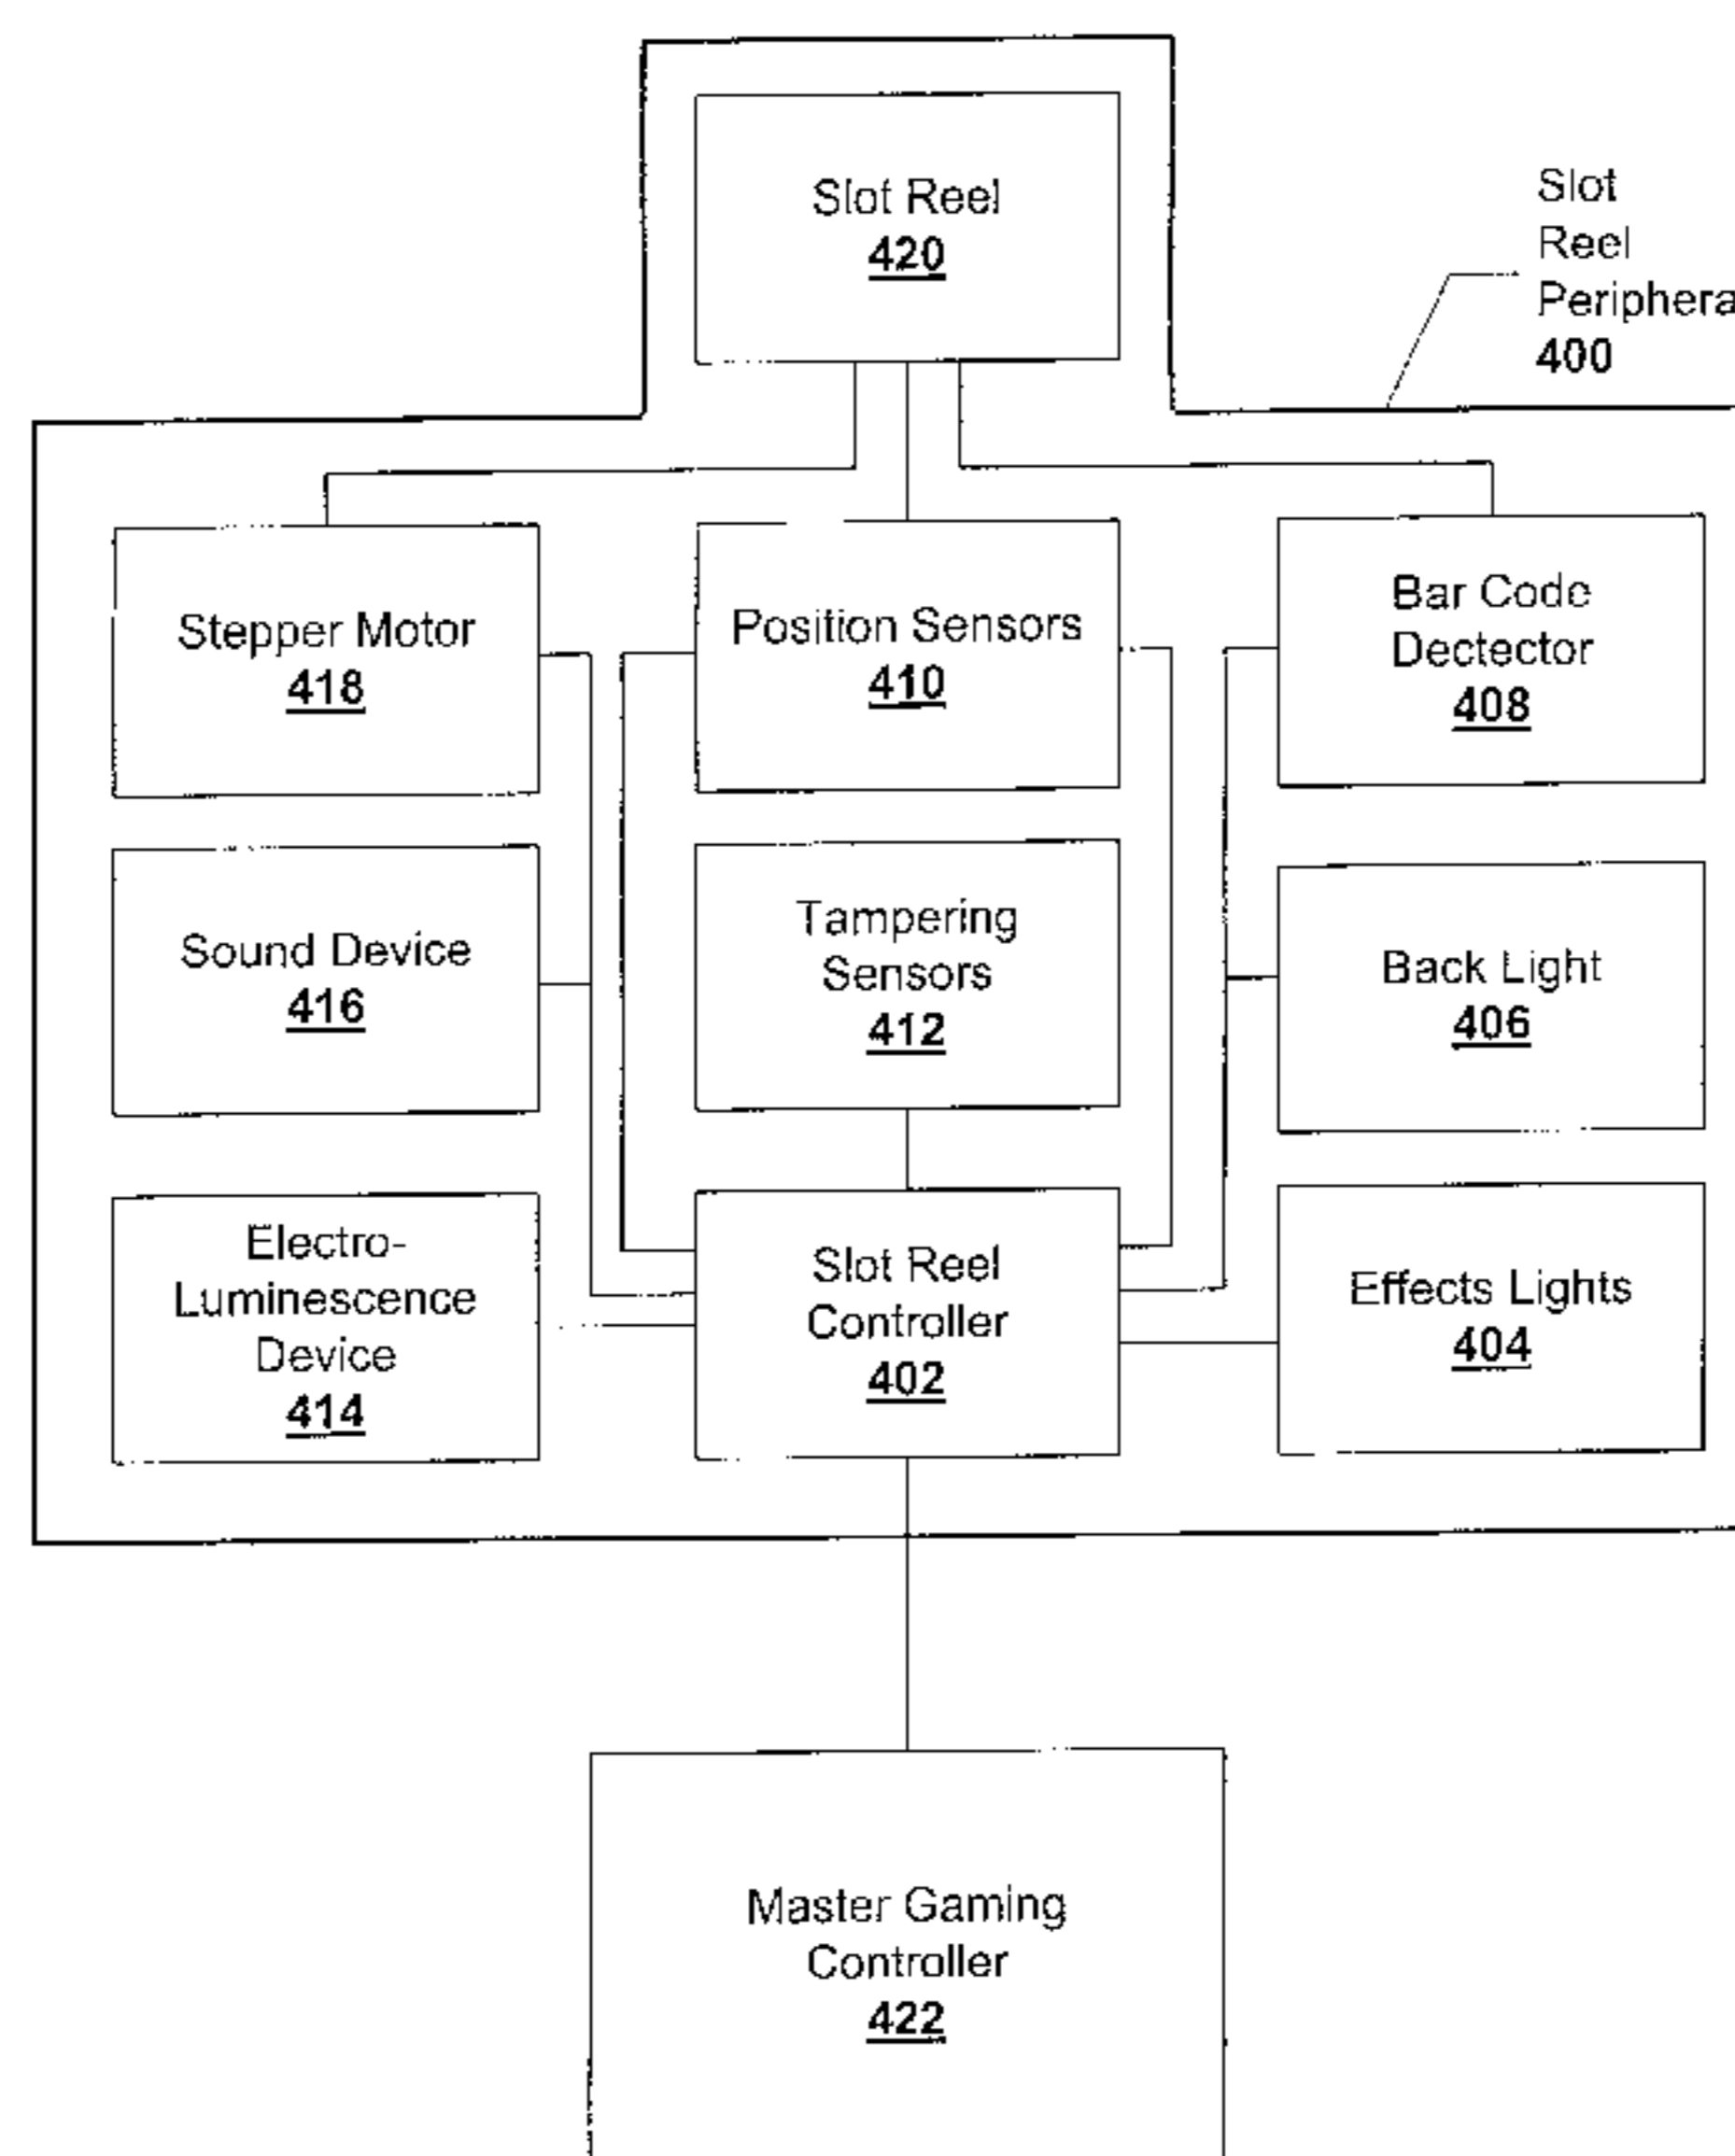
Slot Reel
420

Slot Reel Periphera
400

Stepper Motor
418

Position Sensors
410

Bar Code Dectector
408

Sound Device
416

Tampering Sensors
412

Back Light
406

Electro-Luminescence Device
414

Slot Reel Controller
402

Effects Lights
404

Master Gaming Controller
422